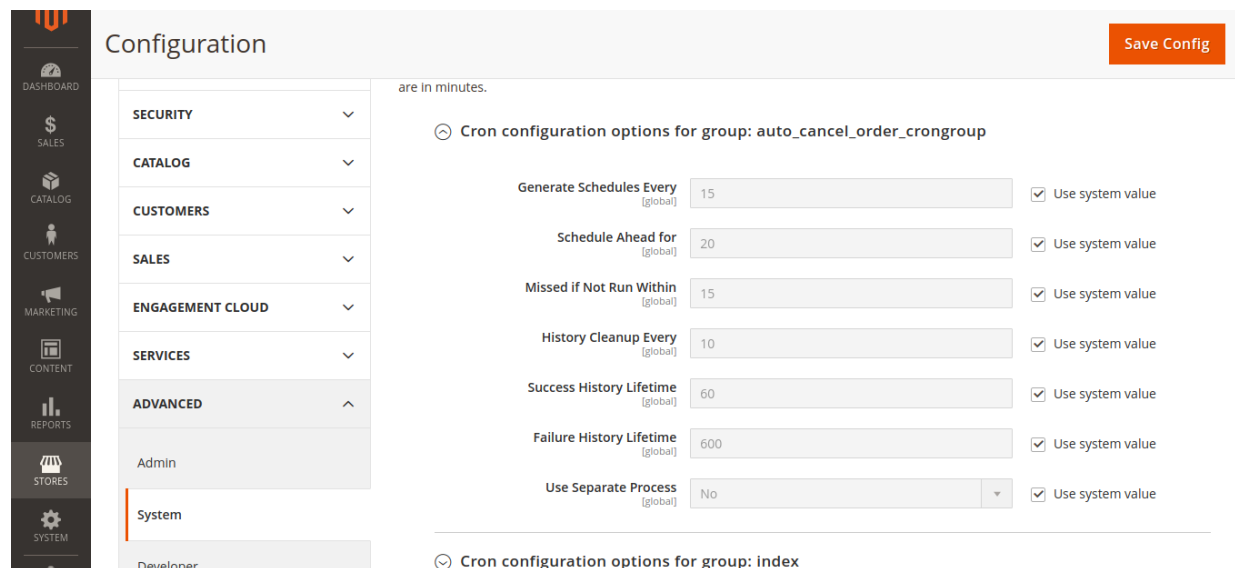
DASHBOARD
SALES
CATALOG
CUSTOMERS
MARKETING
CONTENT
REPORTS
STORES
SYSTEM

Configuration

Save Config

SECURITY
CATALOG
CUSTOMERS
SALES
ENGAGEMENT CLOUD
SERVICES
ADVANCED
Admin
System
Developer

are in minutes.

Cron configuration options for group: auto_cancel_order_crongroup

| | | |
|---|---|---|
| Generate Schedules Every [global] | 15 | Use system value |
| Schedule Ahead for [global] | 20 | Use system value |
| Missed if Not Run Within [global] | 15 | Use system value |
| History Cleanup Every [global] | 10 | Use system value |
| Success History Lifetime [global] | 60 | Use system value |
| Failure History Lifetime [global] | 600 | Use system value |
| Use Separate Process [global] | No | Use system value |

Cron configuration options for group: index